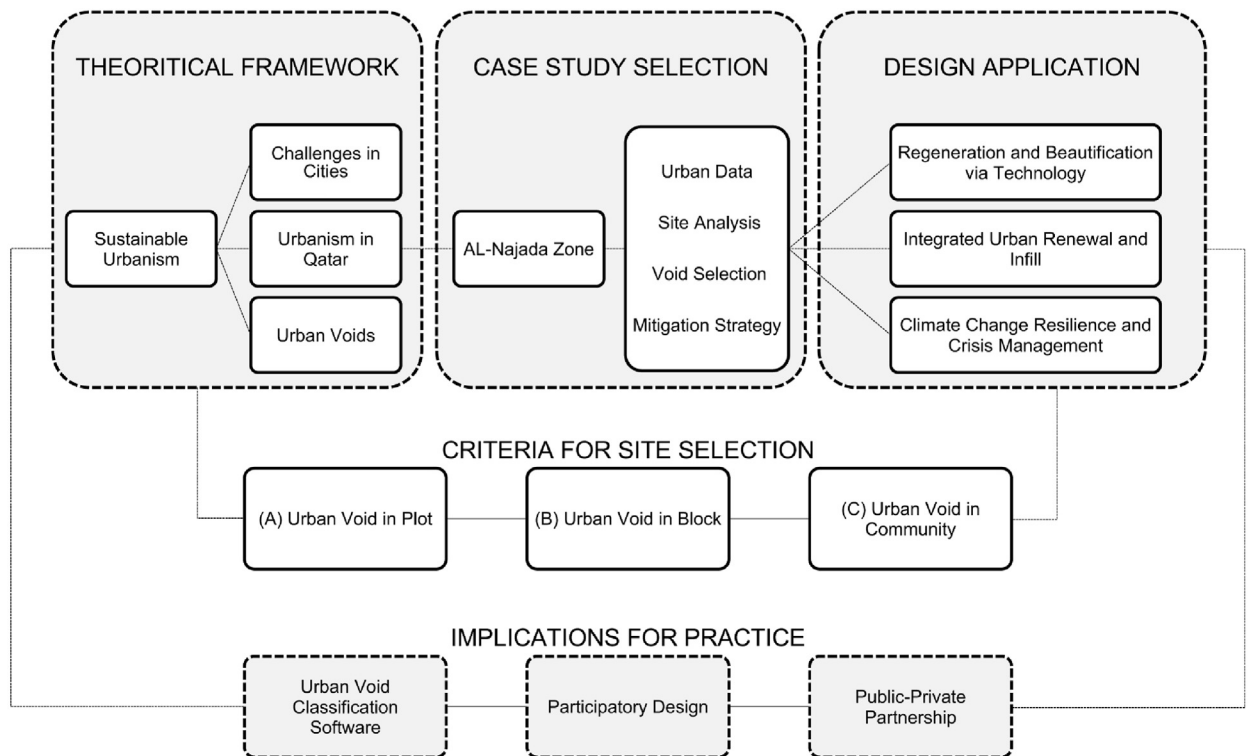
THEORITICAL FRAMEWORK

Sustainable Urbanism

Challenges in Cities

Urbanism in Qatar

Urban Voids

CASE STUDY SELECTION

AL-Najada Zone

Urban Data

Site Analysis

Void Selection

Mitigation Strategy

DESIGN APPLICATION

Regeneration and Beautification via Technology

Integrated Urban Renewal and Infill

Climate Change Resilience and Crisis Management

CRITERIA FOR SITE SELECTION

(A) Urban Void in Plot

(B) Urban Void in Block

(C) Urban Void in Community

IMPLICATIONS FOR PRACTICE

Urban Void Classification Software

Participatory Design

Public-Private Partnership